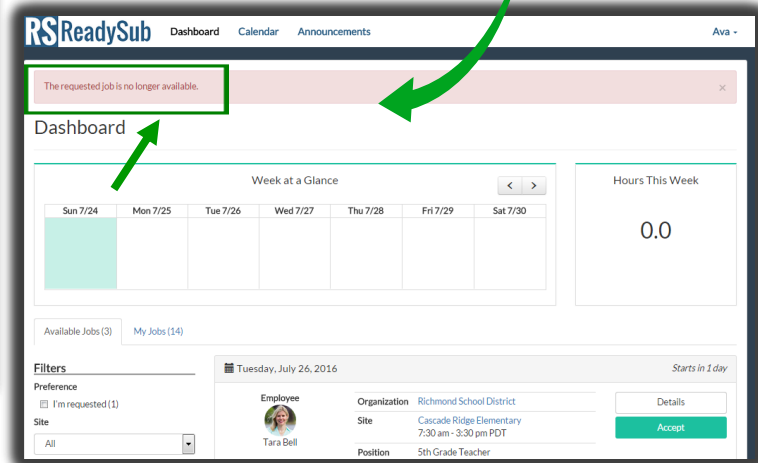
RS ReadySub Dashboard Calendar Announcements Ava

The requested job is no longer available. ×

Dashboard

Week at a Glance

| Sun 7/24 | Mon 7/25 | Tue 7/26 | Wed 7/27 | Thu 7/28 | Fri 7/29 | Sat 7/30 |
|---|---|---|---|---|---|---|
| | | | | | | |

Hours This Week

0.0

Available Jobs (3) My Jobs (14)

Filters

Preference

I'm requested (1)

Site

All

Tuesday, July 26, 2016

Starts in 1 day

Employee

Tara Bell

Organization Richmond School District

Site Cascade Ridge Elementary 7:30 am - 3:30 pm PDT

Position 5th Grade Teacher

Details

Accept